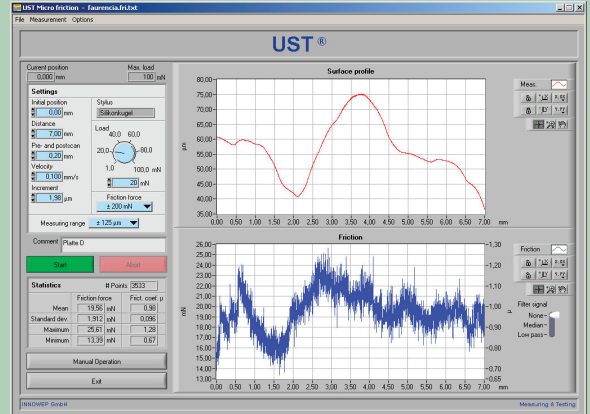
UST Micro friction -- faurencia.fri.txt

File Measurement Options

UST ®

Current position
0,000 mm

Max. load
100 mN

Settings

Initial position
0,00 mm

Stylus
Silikonkugel

Distance
7,00 mm

Load
40,0 60,0
20,0 80,0
1,0 100,0 mN

Pre- and postscan
0,20 mm

Velocity
0,100 mm/s

20 mN

Increment
1,98 µm

Friction force
± 200 mN

Measuring range ± 125 µm

Comment Platte D

Start

Abort

Statistics

# Points 3533

| | Friction force | | Frict. coef. µ |
|---|---|---|---|
| Mean | 19,56 | mN | 0,98 |
| Standard dev. | 1,912 | mN | 0,096 |
| Maximum | 25,61 | mN | 1,28 |
| Minimum | 13,39 | mN | 0,67 |

Manual Operation

Exit

Surface profile

µm

80,00 77,50 75,00 72,50 70,00 67,50 65,00 62,50 60,00 57,50 55,00 52,50 50,00 47,50 45,00 42,50 40,00 37,50 35,00

0,00 0,50 1,00 1,50 2,00 2,50 3,00 3,50 4,00 4,50 5,00 5,50 6,00 6,50 7,00 mm

Meas.

Friction

mN

26,00 25,00 24,00 23,00 22,00 21,00 20,00 19,00 18,00 17,00 16,00 15,00 14,00 13,00

µ

1,30 1,20 1,10 1,00 0,90 0,80 0,70 0,65

0,00 0,50 1,00 1,50 2,00 2,50 3,00 3,50 4,00 4,50 5,00 5,50 6,00 6,50 7,00 mm

Friction

Filter signal
None
Median
Low pass

INNOWEP GmbH

Measuring & Testing